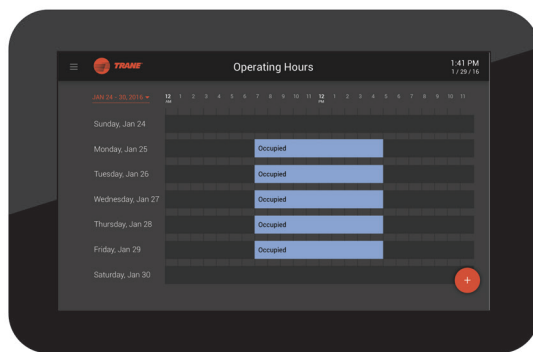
TRANE

Operating Hours

1:41 PM
1 / 29 / 16

JAN 24 - 30, 2016

12 AM 1 2 3 4 5 6 7 8 9 10 11 12 PM 1 2 3 4 5 6 7 8 9 10 11

Sunday, Jan 24

Monday, Jan 25
Occupied

Tuesday, Jan 26
Occupied

Wednesday, Jan 27
Occupied

Thursday, Jan 28
Occupied

Friday, Jan 29
Occupied

Saturday, Jan 30

+